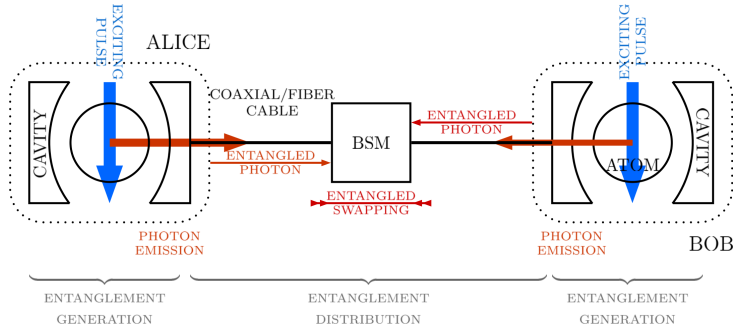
EXCITING PULSE

ALICE

CAVITY

COAXIAL/FIBER CABLE

ENTANGLED PHOTON

BSM

ENTANGLED PHOTON

ENTANGLED SWAPPING

EXCITING PULSE

CAVITY

ATOM

PHOTON EMISSION

PHOTON EMISSION

BOB

ENTANGLEMENT GENERATION

ENTANGLEMENT DISTRIBUTION

ENTANGLEMENT GENERATION